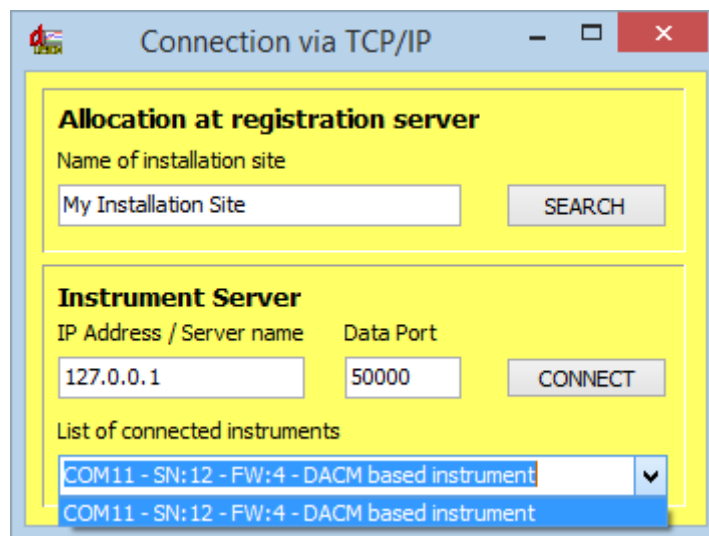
Connection via TCP/IP

Allocation at registration server

Name of installation site

My Installation Site

SEARCH

Instrument Server

IP Address / Server name

Data Port

127.0.0.1

50000

CONNECT

List of connected instruments

COM11 - SN:12 - FW:4 - DACM based instrument

COM11 - SN:12 - FW:4 - DACM based instrument